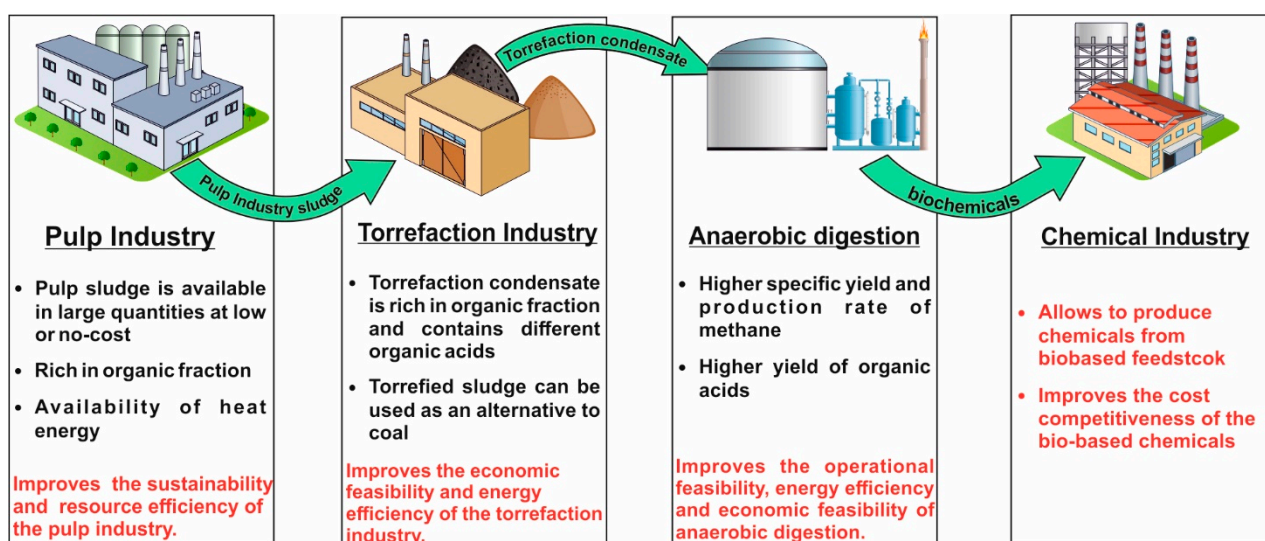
Pulp Industry sludge

Torrefaction condensate

biochemicals

Pulp Industry

• Pulp sludge is available in large quantities at low or no-cost

• Rich in organic fraction

• Availability of heat energy

Improves the sustainability and resource efficiency of the pulp industry.

Torrefaction Industry

• Torrefaction condensate is rich in organic fraction and contains different organic acids

• Torrefied sludge can be used as an alternative to coal

Improves the economic feasibility and energy efficiency of the torrefaction industry.

Anaerobic digestion

• Higher specific yield and production rate of methane

• Higher yield of organic acids

Improves the operational feasibility, energy efficiency and economic feasibility of anaerobic digestion.

Chemical Industry

• Allows to produce chemicals from biobased feedstcok

• Improves the cost competitiveness of the bio-based chemicals